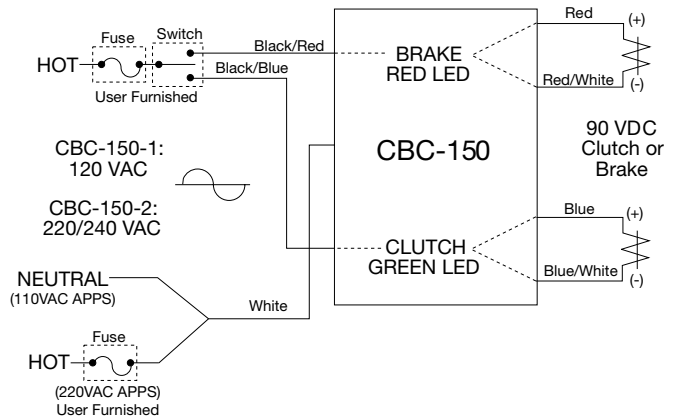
Fuse
Switch
HOT
Black/Red
Black/Blue
User Furnished
BRAKE
RED LED
Red
(+)
Red/White
(-)
CBC-150-1:
120 VAC
CBC-150
90 VDC
Clutch or
Brake
CBC-150-2:
220/240 VAC
Blue
(+)
CLUTCH
GREEN LED
Blue/White
(-)
NEUTRAL
(110VAC APPS)
White
Fuse
HOT
(220VAC APPS)
User Furnished